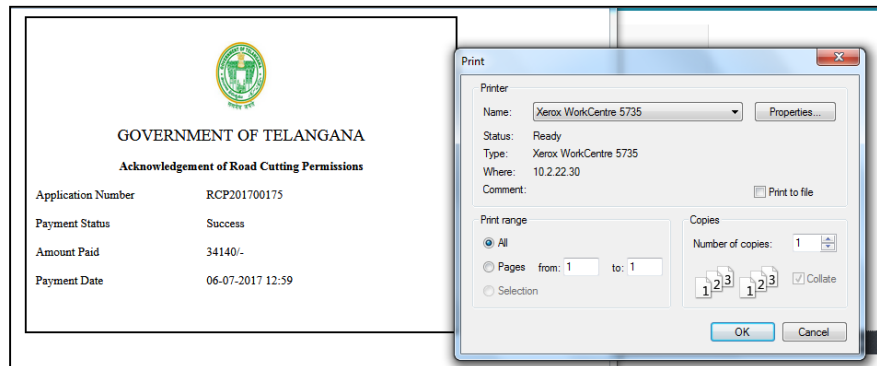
GOVERNMENT OF TELANGANA

Acknowledgement of Road Cutting Permissions

| | |
|---|---|
| Application Number | RCP201700175 |
| Payment Status | Success |
| Amount Paid | 34140/- |
| Payment Date | 06-07-2017 12:59 |

Print

Printer

Name: Xerox WorkCentre 5735

Properties...

Status: Ready

Type: Xerox WorkCentre 5735

Where: 10.2.22.30

Comment:

Print to file

Print range

All

Pages from: 1 to: 1

Selection

Copies

Number of copies: 1

1 2 3 1 2 3

Collate

OK

Cancel